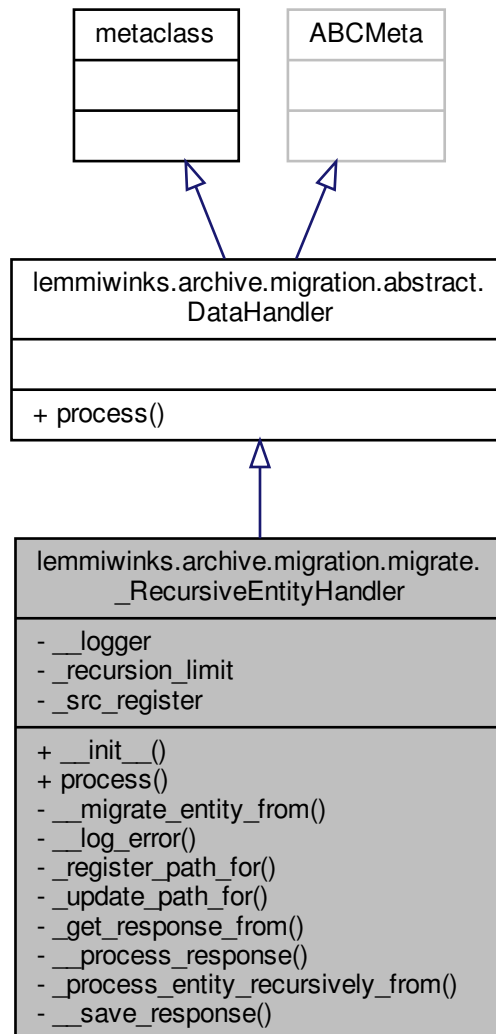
metaclass

ABCMeta

lemmiwinks.archive.migration.abstract.DataHandler

+ process()

lemmiwinks.archive.migration.migrate._RecursiveEntityHandler

- __logger
- _recursion_limit
- _src_register

+ __init__()
+ process()
- __migrate_entity_from()
- __log_error()
- _register_path_for()
- _update_path_for()
- _get_response_from()
- __process_response()
- _process_entity_recursively_from()
- __save_response()